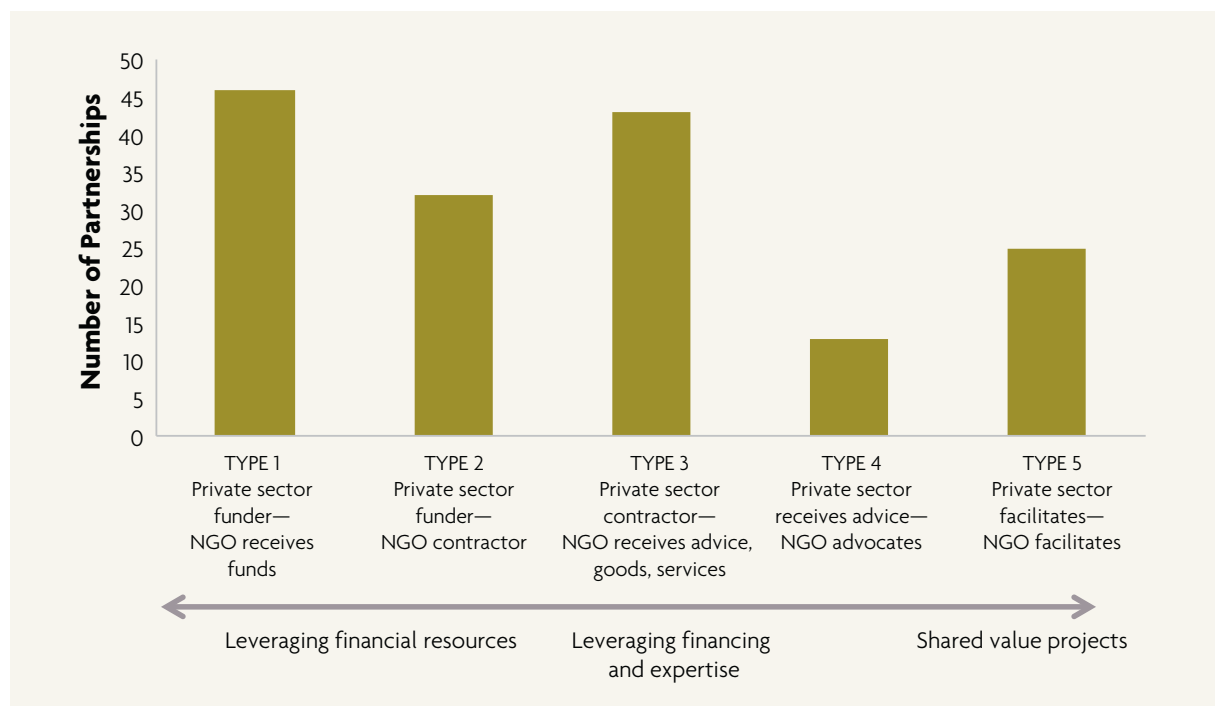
Number of Partnerships

50
45
40
35
30
25
20
15
10
5
0

TYPE 1
Private sector funder—
NGO receives funds

TYPE 2
Private sector funder—
NGO contractor

TYPE 3
Private sector contractor—
NGO receives advice, goods, services

TYPE 4
Private sector receives advice—
NGO advocates

TYPE 5
Private sector facilitates—
NGO facilitates

Leveraging financial resources

Leveraging financing and expertise

Shared value projects